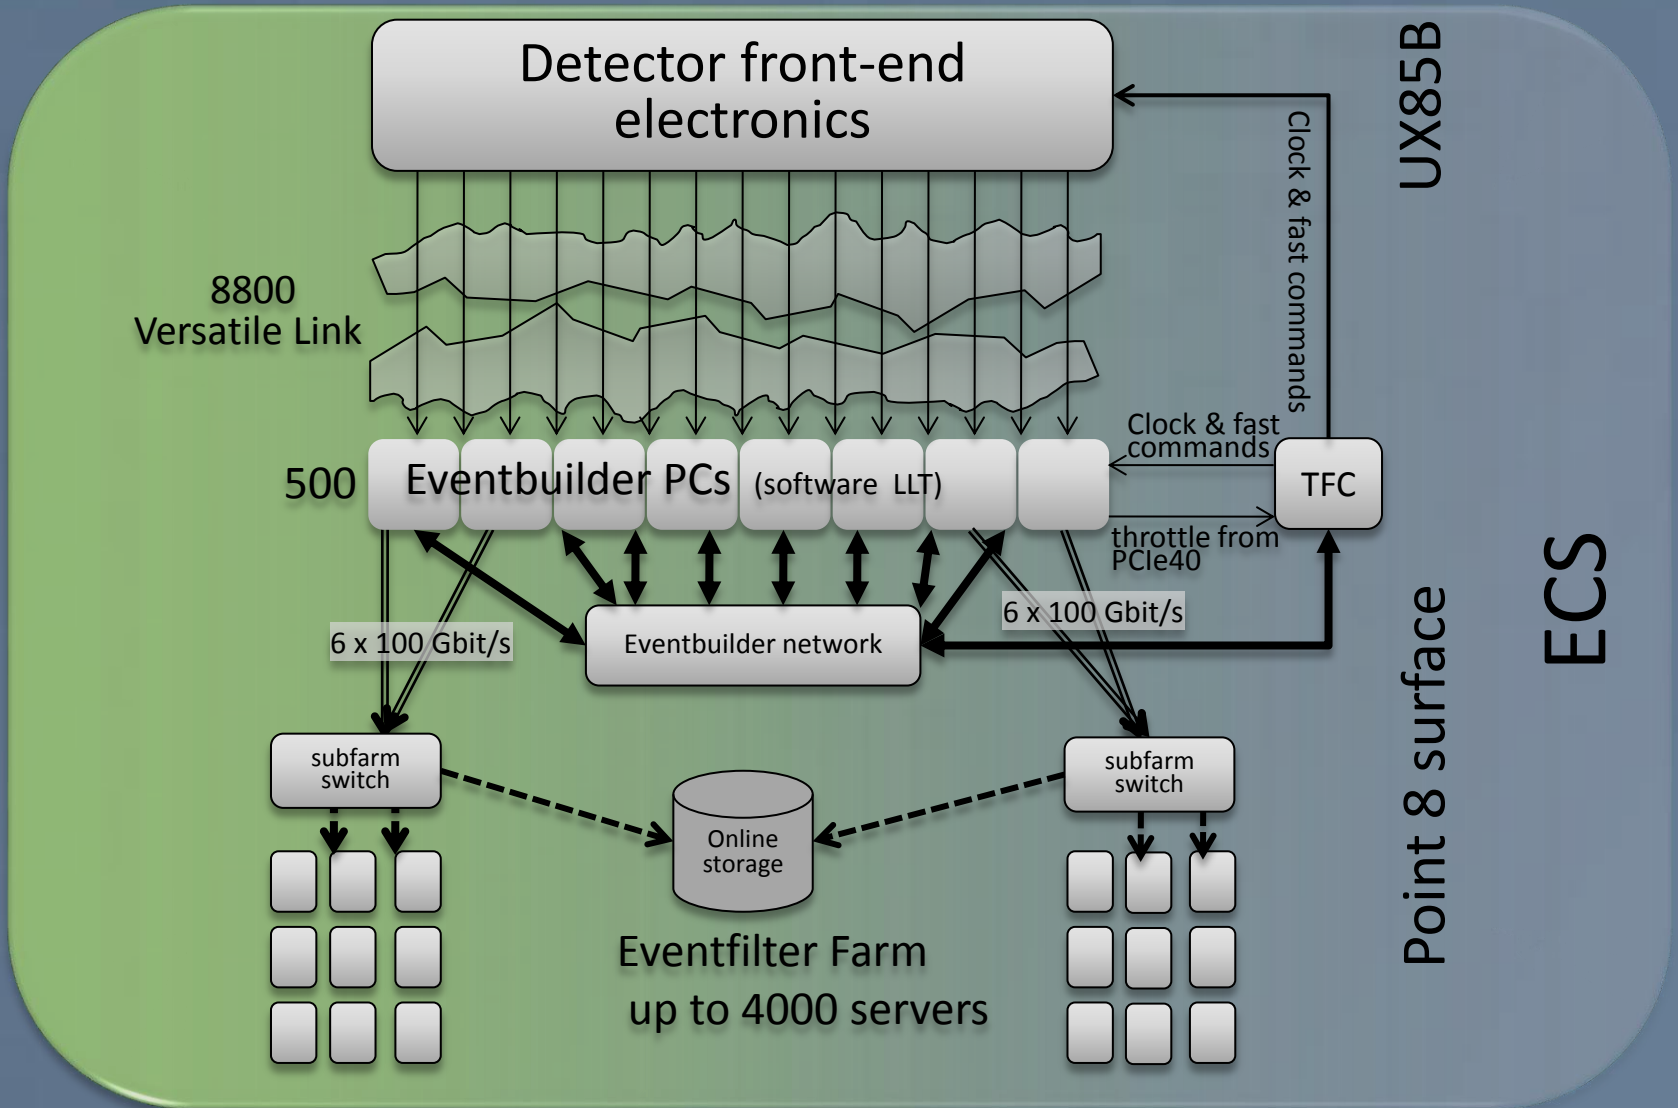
Detector front-end electronics

UX85B

Clock & fast commands

8800 Versatile Link

500 Eventbuilder PCs (software LLT)

Clock & fast commands

TFC

throttle from PCIe40

6 x 100 Gbit/s

Eventbuilder network

6 x 100 Gbit/s

Point 8 surface

ECS

subfarm switch

subfarm switch

Online storage

Eventfilter Farm up to 4000 servers